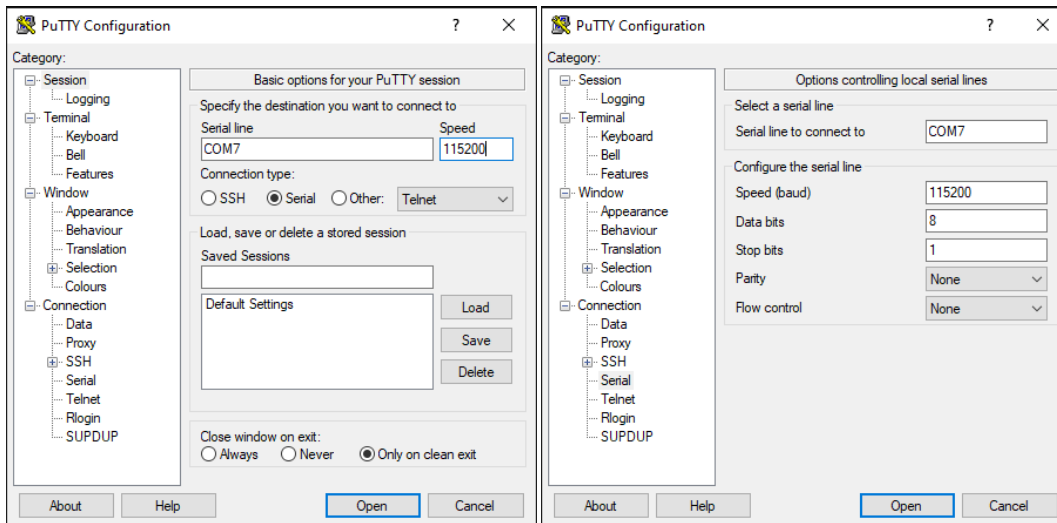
PuTTY Configuration ? ×

Category:

Session
Logging
Terminal
Keyboard
Bell
Features
Window
Appearance
Behaviour
Translation
Selection
Colours
Connection
Data
Proxy
SSH
Serial
Telnet
Rlogin
SUPDUP

Basic options for your PuTTY session

Specify the destination you want to connect to

Serial line
COM7

Speed
115200

Connection type:
SSH Serial Other: Telnet

Load, save or delete a stored session

Saved Sessions

Default Settings

Load
Save
Delete

Close window on exit:
Always Never Only on clean exit

About Help Open Cancel

PuTTY Configuration ? ×

Category:

Session
Logging
Terminal
Keyboard
Bell
Features
Window
Appearance
Behaviour
Translation
Selection
Colours
Connection
Data
Proxy
SSH
Serial
Telnet
Rlogin
SUPDUP

Options controlling local serial lines

Select a serial line

Serial line to connect to COM7

Configure the serial line

Speed (baud) 115200
Data bits 8
Stop bits 1
Parity None
Flow control None

About Help Open Cancel